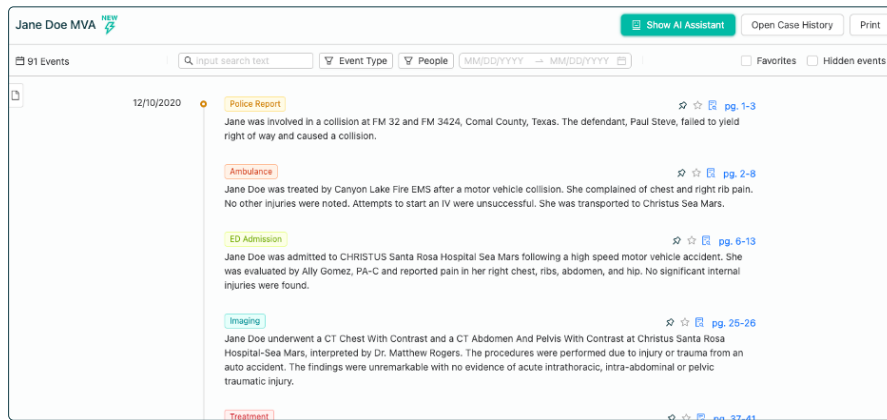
Jane Doe MVA NEW

Show AI Assistant | Open Case History | Print

91 Events | Input search text | Event Type | People | MM/DD/YYYY → MM/DD/YYYY | Favorites | Hidden events

12/10/2020

Police Report

pg. 1-3

Jane was involved in a collision at FM 32 and FM 3424, Comal County, Texas. The defendant, Paul Steve, failed to yield right of way and caused a collision.

Ambulance

pg. 2-8

Jane Doe was treated by Canyon Lake Fire EMS after a motor vehicle collision. She complained of chest and right rib pain. No other injuries were noted. Attempts to start an IV were unsuccessful. She was transported to Christus Sea Mars.

ED Admission

pg. 6-13

Jane Doe was admitted to CHRISTUS Santa Rosa Hospital Sea Mars following a high speed motor vehicle accident. She was evaluated by Ally Gomez, PA-C and reported pain in her right chest, ribs, abdomen, and hip. No significant internal injuries were found.

Imaging

pg. 25-26

Jane Doe underwent a CT Chest With Contrast and a CT Abdomen And Pelvis With Contrast at Christus Santa Rosa Hospital-Sea Mars, interpreted by Dr. Matthew Rogers. The procedures were performed due to injury or trauma from an auto accident. The findings were unremarkable with no evidence of acute intrathoracic, intra-abdominal or pelvic traumatic injury.

Treatment

pg. 37-41